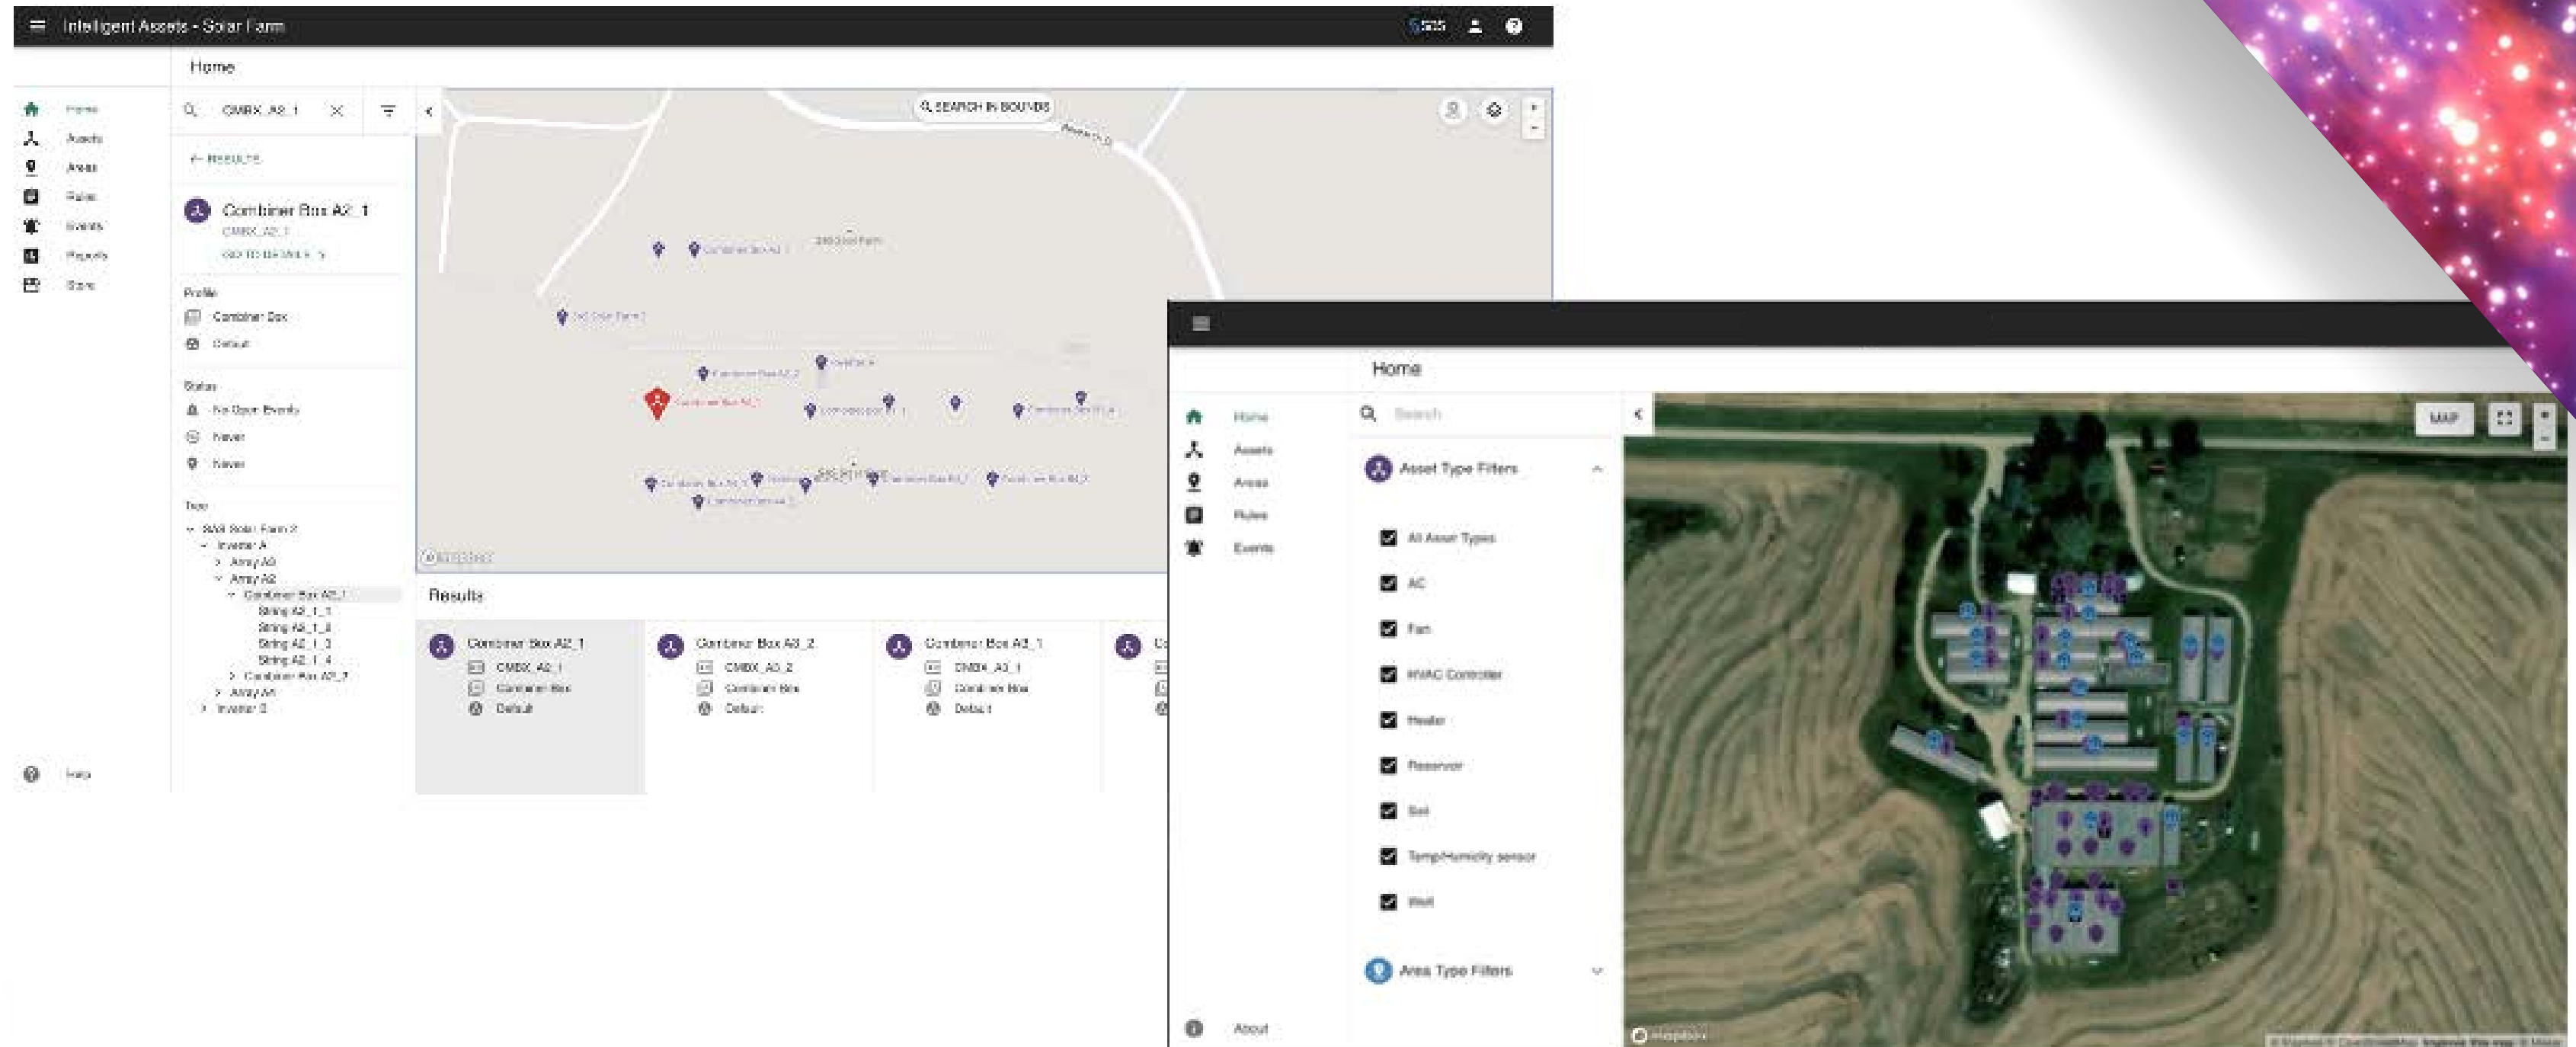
Intelligent Assets - Solar Farm

Home

Home
Assets
Areas
Rules
Events
Reports
Store

CMBX_A2_1

← RESULTS

Combiner Box A2_1
CMBX_A2_1
GO TO DETAILS >

Profile
Combiner Box
Default

Status
No Open Events
Never
Never

Tree
SAS Solar Farm 2
Inverter A
Array A0
Array A2
Combiner Box A2_1
String A2_1_1
String A2_1_2
String A2_1_3
String A2_1_4
Combiner Box A2_2
Array A4
Inverter B

Help

SEARCH IN BOUNDS

Results

Combiner Box A2_1
CMBX_A2_1
Combiner Box
Default

Combiner Box A3_2
CMBX_A3_2
Combiner Box
Default

Combiner Box A3_1
CMBX_A3_1
Combiner Box
Default

Home

Home
Assets
Areas
Rules
Events

Search

Asset Type Filters

All Asset Types
AC
Fan
HVAC Controller
Heater
Reservoir
Soil
Temp/Humidity sensor
Well

Area Type Filters

About

MAP